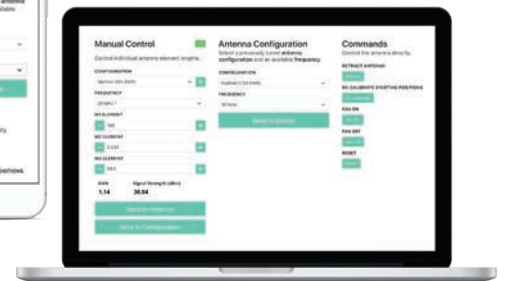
Manual Control

Control individual antenna element lengths.

CONFIGURATION

FREQUENCY

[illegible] ELEMENT

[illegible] ELEMENT

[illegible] ELEMENT

SWR
1.14

Signal Strength (dBm)
36.04

Send to Antenna

Save to Configuration

Antenna Configuration

Select a previously tuned antenna configuration and an available frequency.

CONFIGURATION

FREQUENCY

Send to Antenna

Commands

Control the antenna directly.

RETRACT ANTENNA

RE-CALIBRATE STARTING POSITIONS

FAN ON

FAN OFF

RESET